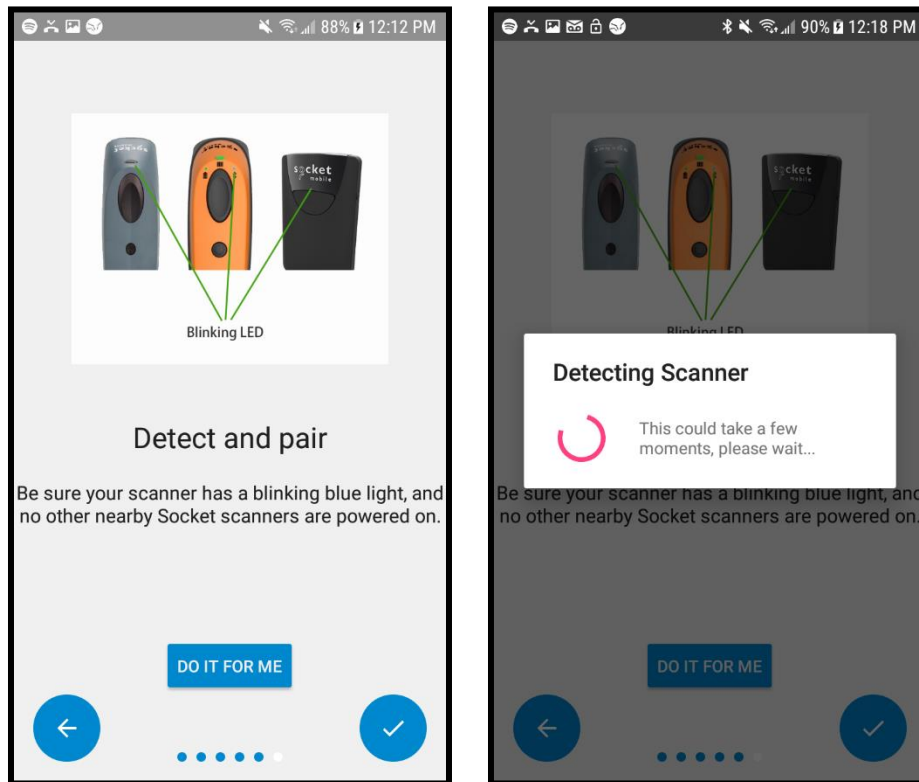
88% 12:12 PM

socket mobile

Blinking LED

Detect and pair

Be sure your scanner has a blinking blue light, and no other nearby Socket scanners are powered on.

DO IT FOR ME

90% 12:18 PM

socket mobile

Blinking LED

Detecting Scanner

This could take a few moments, please wait...

Be sure your scanner has a blinking blue light, and no other nearby Socket scanners are powered on.

DO IT FOR ME